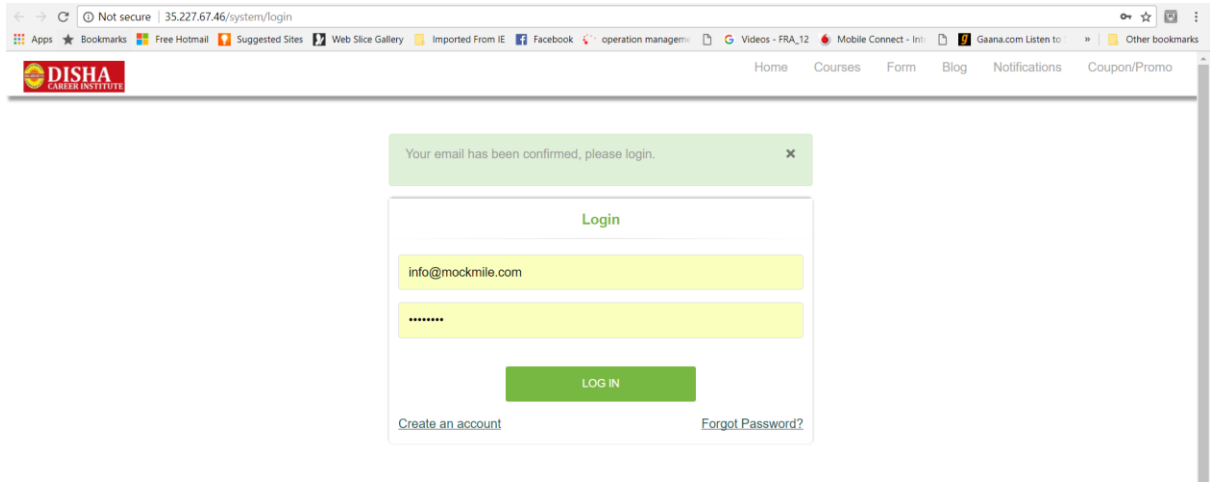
Not secure | 35.227.67.46/system/login

Apps Bookmarks Free Hotmail Suggested Sites Web Slice Gallery Imported From IE Facebook operation manageme Videos - FRA_12 Mobile Connect - Inte Gaana.com Listen to » Other bookmarks

DISHA CAREER INSTITUTE

Home Courses Form Blog Notifications Coupon/Promo

Your email has been confirmed, please login. ×

Login

info@mockmile.com

••••••••

LOG IN

Create an account

Forgot Password?